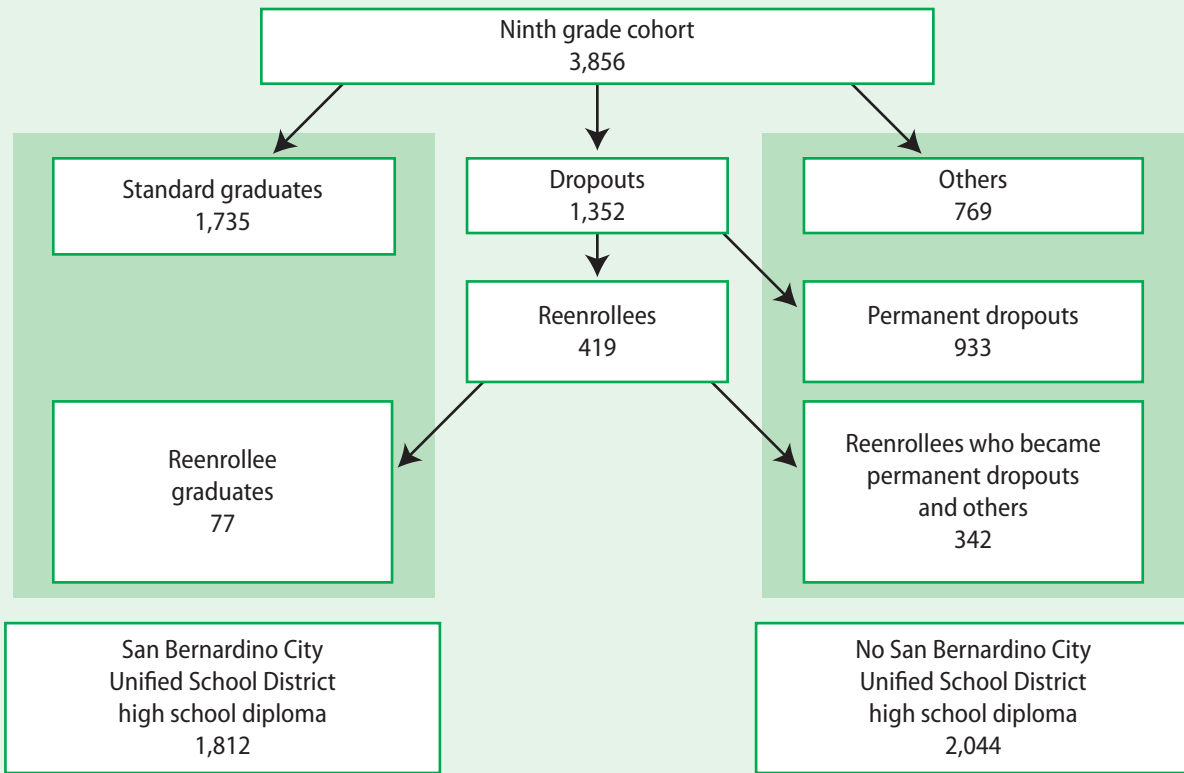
Ninth grade cohort
3,856

Standard graduates
1,735

Dropouts
1,352

Others
769

Reenrollees
419

Permanent dropouts
933

Reenrollee graduates
77

Reenrollees who became permanent dropouts and others
342

San Bernardino City Unified School District high school diploma
1,812

No San Bernardino City Unified School District high school diploma
2,044